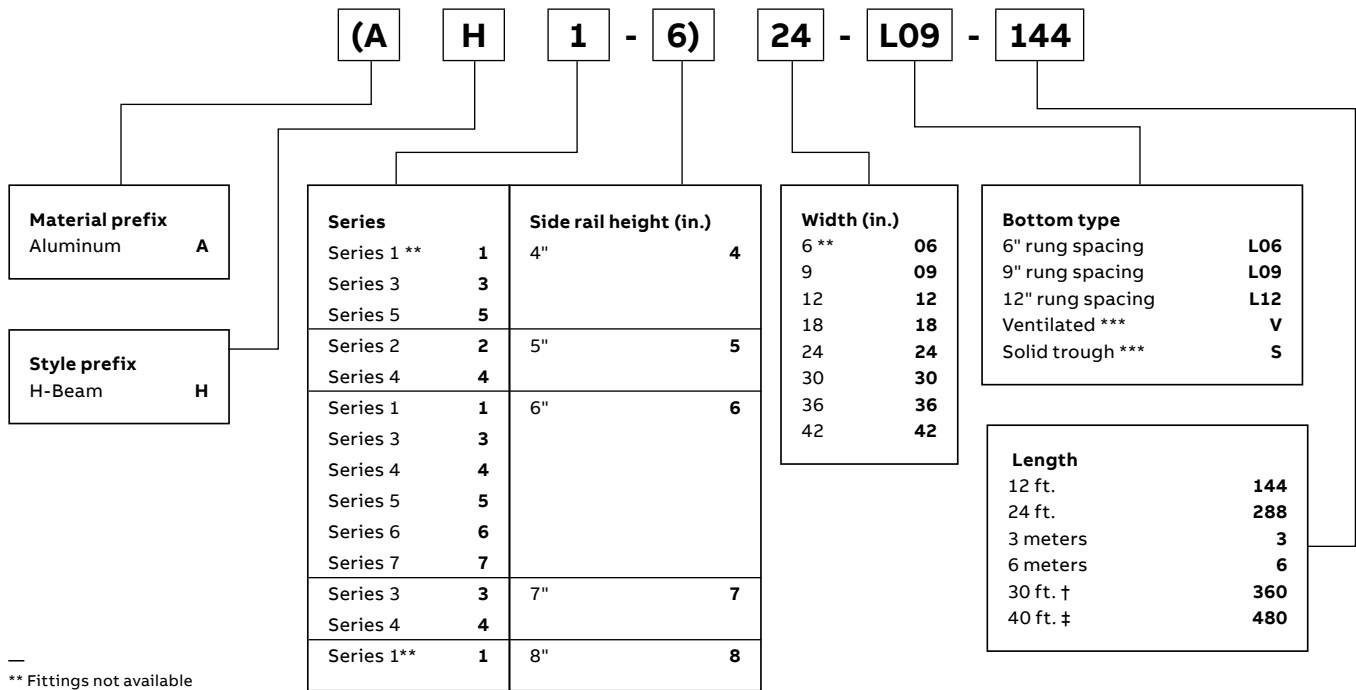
(A H 1 - 6) 24 - L09 - 144

Material prefix
Aluminum **A**

Style prefix
H-Beam **H**

| Series | | Side rail height (in.) | |
|---|---|---|---|
| Series 1 ** | **1** | 4" | **4** |
| Series 3 | **3** | | |
| Series 5 | **5** | | |
| Series 2 | **2** | 5" | **5** |
| Series 4 | **4** | | |
| Series 1 | **1** | 6" | **6** |
| Series 3 | **3** | | |
| Series 4 | **4** | | |
| Series 5 | **5** | | |
| Series 6 | **6** | | |
| Series 7 | **7** | | |
| Series 3 | **3** | 7" | **7** |
| Series 4 | **4** | | |
| Series 1** | **1** | 8" | **8** |

| Width (in.) | |
|---|---|
| 6 ** | **06** |
| 9 | **09** |
| 12 | **12** |
| 18 | **18** |
| 24 | **24** |
| 30 | **30** |
| 36 | **36** |
| 42 | **42** |

| Bottom type | |
|---|---|
| 6" rung spacing | **L06** |
| 9" rung spacing | **L09** |
| 12" rung spacing | **L12** |
| Ventilated *** | **V** |
| Solid trough *** | **S** |

| Length | |
|---|---|
| 12 ft. | **144** |
| 24 ft. | **288** |
| 3 meters | **3** |
| 6 meters | **6** |
| 30 ft. † | **360** |
| 40 ft. ‡ | **480** |

—
** Fittings not available